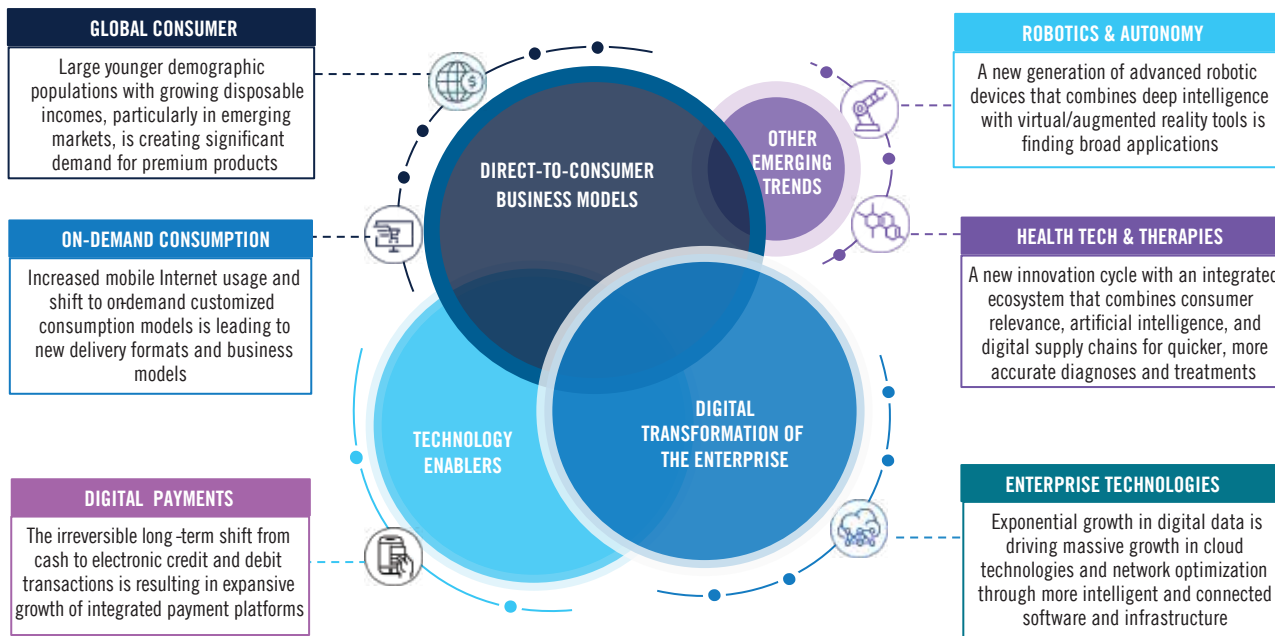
GLOBAL CONSUMER

Large younger demographic populations with growing disposable incomes, particularly in emerging markets, is creating significant demand for premium products

ON-DEMAND CONSUMPTION

Increased mobile Internet usage and shift to on-demand customized consumption models is leading to new delivery formats and business models

DIGITAL PAYMENTS

The irreversible long-term shift from cash to electronic credit and debit transactions is resulting in expansive growth of integrated payment platforms

DIRECT-TO-CONSUMER BUSINESS MODELS

OTHER EMERGING TRENDS

TECHNOLOGY ENABLERS

DIGITAL TRANSFORMATION OF THE ENTERPRISE

ROBOTICS & AUTONOMY

A new generation of advanced robotic devices that combines deep intelligence with virtual/augmented reality tools is finding broad applications

HEALTH TECH & THERAPIES

A new innovation cycle with an integrated ecosystem that combines consumer relevance, artificial intelligence, and digital supply chains for quicker, more accurate diagnoses and treatments

ENTERPRISE TECHNOLOGIES

Exponential growth in digital data is driving massive growth in cloud technologies and network optimization through more intelligent and connected software and infrastructure